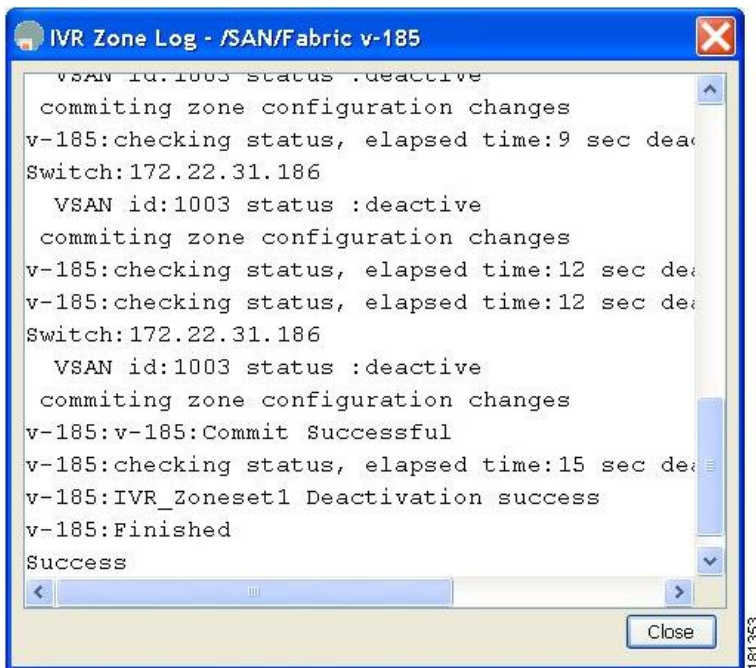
IVR Zone Log - /SAN/Fabric v-185

VSAN id:1003 status :deactive
commiting zone configuration changes
v-185:checking status, elapsed time:9 sec dea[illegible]
Switch:172.22.31.186
VSAN id:1003 status :deactive
commiting zone configuration changes
v-185:checking status, elapsed time:12 sec de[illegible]
v-185:checking status, elapsed time:12 sec de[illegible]
Switch:172.22.31.186
VSAN id:1003 status :deactive
commiting zone configuration changes
v-185:v-185:Commit Successful
v-185:checking status, elapsed time:15 sec de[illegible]
v-185:IVR_Zoneset1 Deactivation success
v-185:Finished
Success

Close

181353